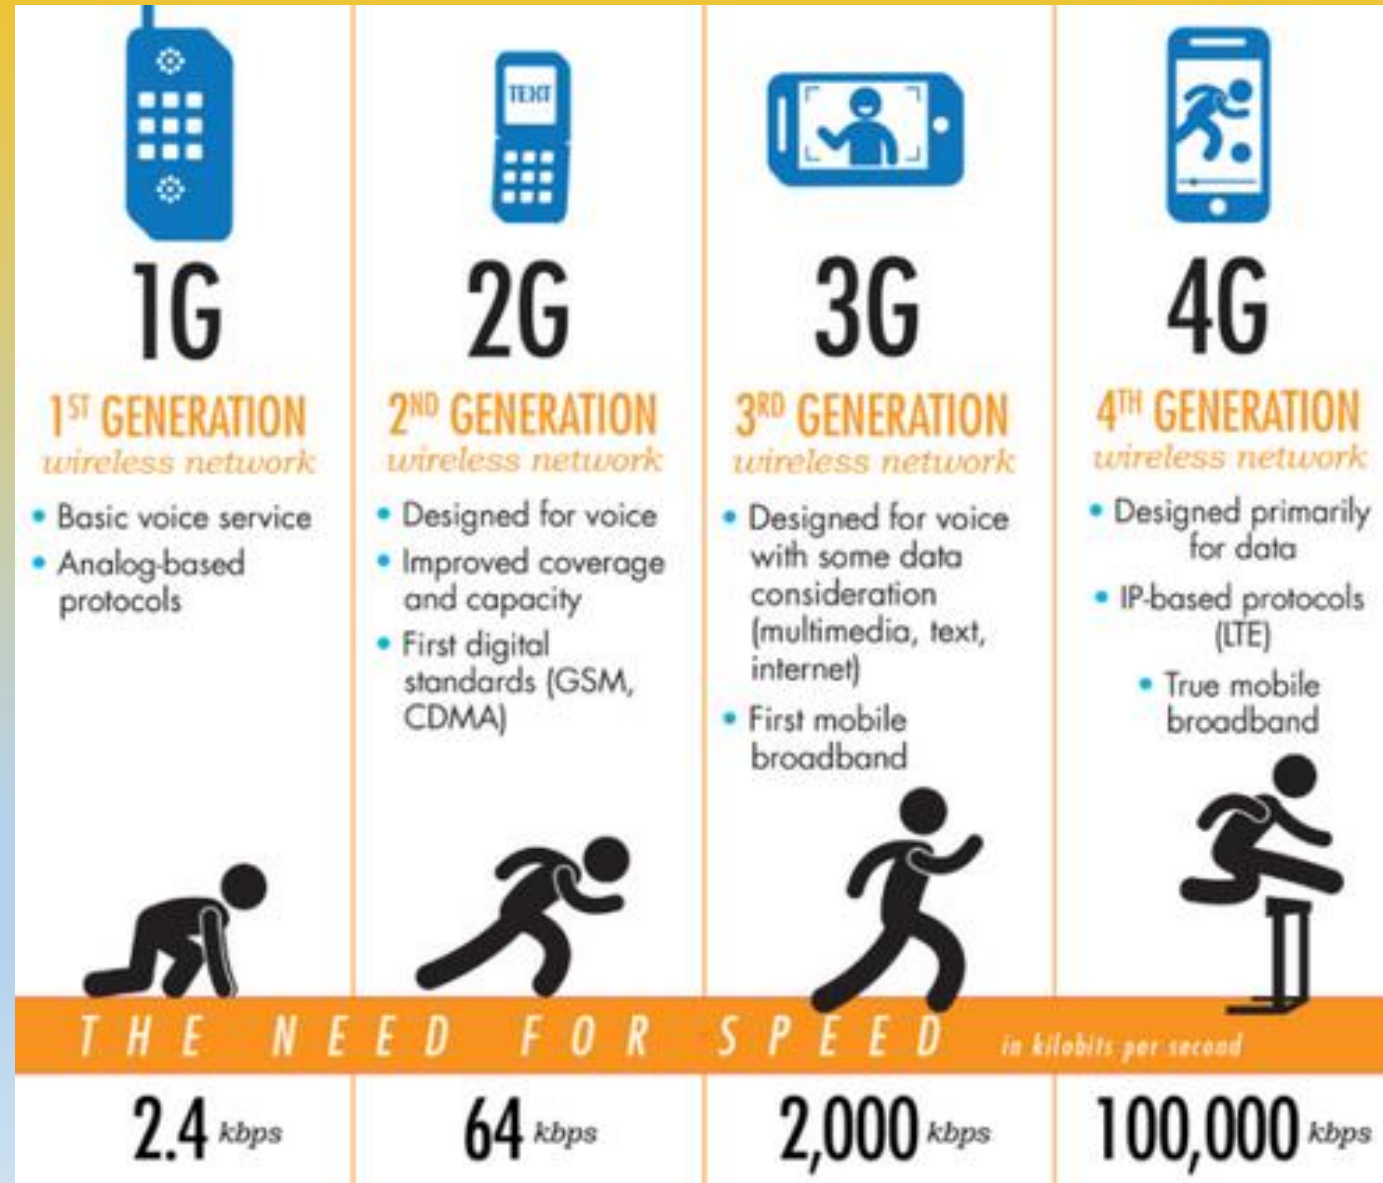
TEXT

1G

1$^{ST}$ GENERATION
wireless network

• Basic voice service
• Analog-based protocols

2G

2$^{ND}$ GENERATION
wireless network

• Designed for voice
• Improved coverage and capacity
• First digital standards (GSM, CDMA)

3G

3$^{RD}$ GENERATION
wireless network

• Designed for voice with some data consideration (multimedia, text, internet)
• First mobile broadband

4G

4$^{TH}$ GENERATION
wireless network

• Designed primarily for data
• IP-based protocols (LTE)
• True mobile broadband

THE NEED FOR SPEED in kilobits per second

2.4 kbps

64 kbps

2,000 kbps

100,000 kbps